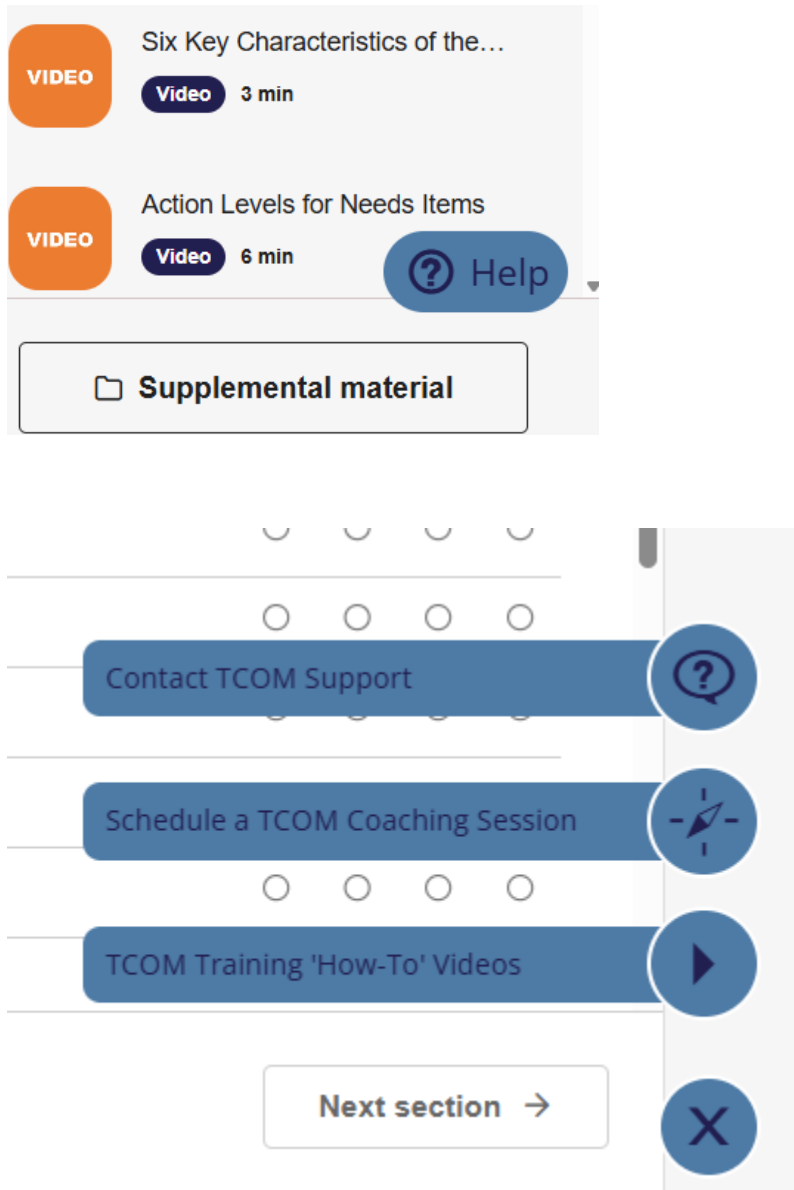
VIDEO

Six Key Characteristics of the…

Video 3 min

VIDEO

Action Levels for Needs Items

Video 6 min

Help

Supplemental material

Contact TCOM Support

Schedule a TCOM Coaching Session

TCOM Training 'How-To' Videos

Next section →

X